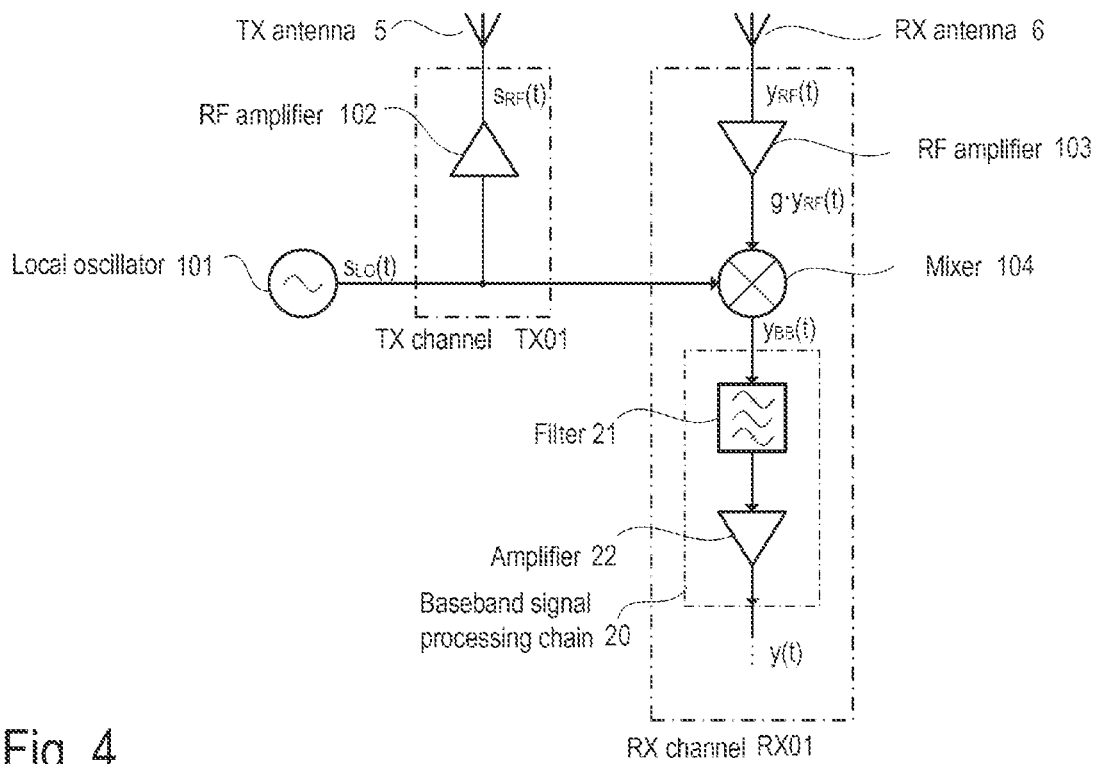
TX antenna 5
RX antenna 6
$s_{RF}(t)$
$y_{RF}(t)$
RF amplifier 102
RF amplifier 103
$g \cdot y_{RF}(t)$
Local oscillator 101
$s_{LO}(t)$
Mixer 104
TX channel TX01
$y_{BB}(t)$
Filter 21
Amplifier 22
Baseband signal processing chain 20
$y(t)$
Fig. 4
RX channel RX01